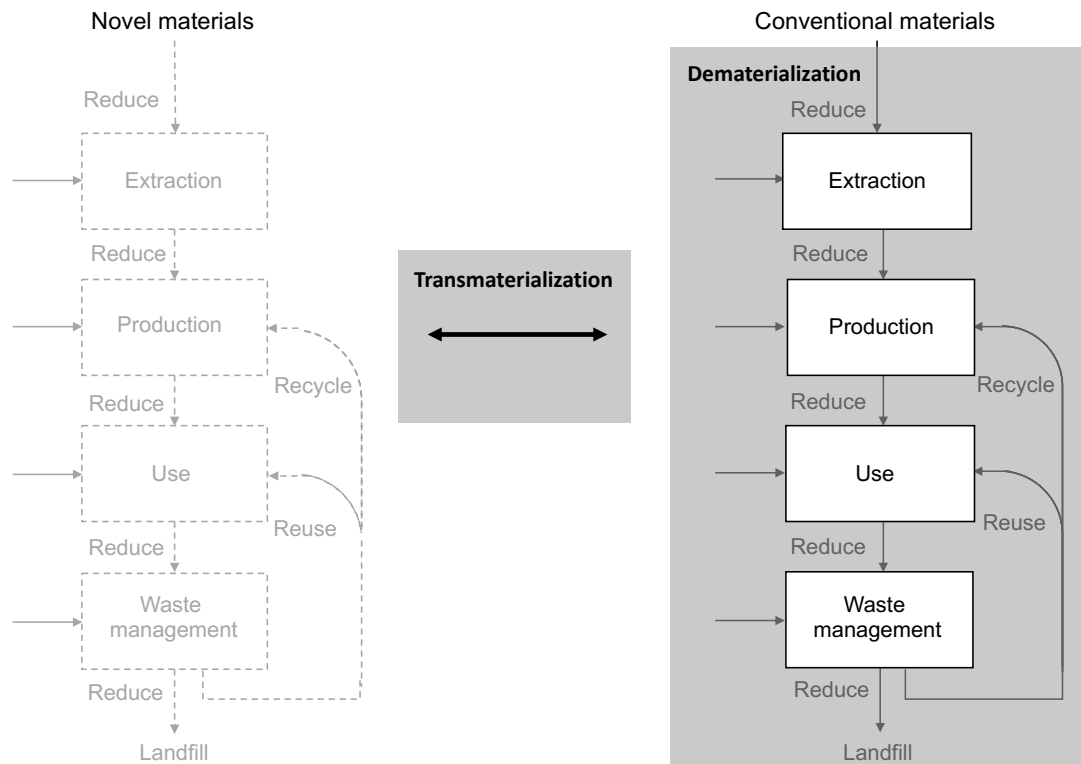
Novel materials

Reduce

Extraction

Reduce

Production

Recycle

Reduce

Use

Reuse

Reduce

Waste management

Reduce

Landfill

Transmaterialization

Conventional materials

Dematerialization

Reduce

Extraction

Reduce

Production

Recycle

Reduce

Use

Reuse

Reduce

Waste management

Reduce

Landfill